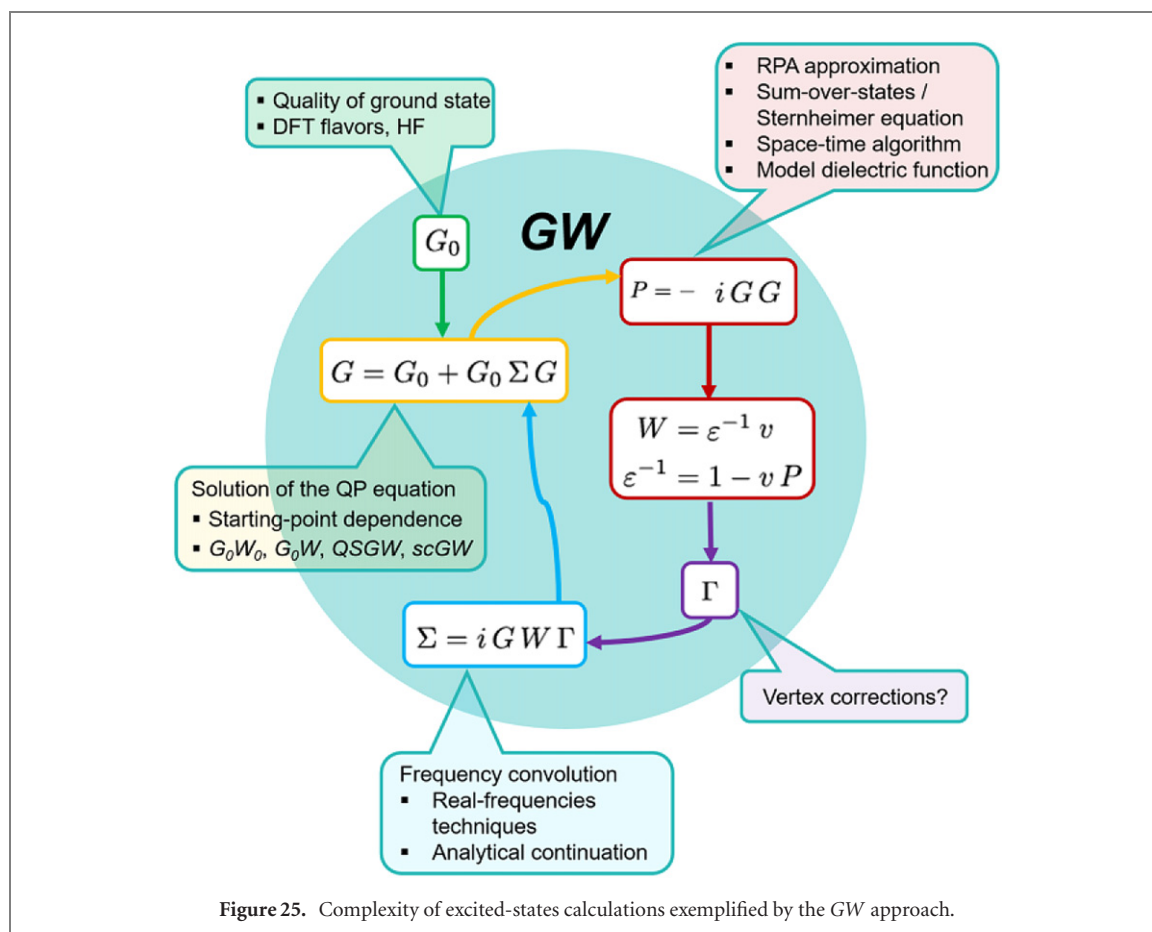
▪ Quality of ground state
▪ DFT flavors, HF

▪ RPA approximation
▪ Sum-over-states / Sternheimer equation
▪ Space-time algorithm
▪ Model dielectric function

*GW*

$G_0$

$P = - \ i G G$

$G = G_0 + G_0 \Sigma G$

$W = \varepsilon^{-1} v$

$\varepsilon^{-1} = 1 - v P$

Solution of the QP equation
▪ Starting-point dependence
▪ $G_0W_0$, $G_0W$, *QSGW*, *scGW*

$\Gamma$

$\Sigma = i G W \Gamma$

Vertex corrections?

Frequency convolution
▪ Real-frequencies techniques
▪ Analytical continuation

**Figure 25.** Complexity of excited-states calculations exemplified by the *GW* approach.